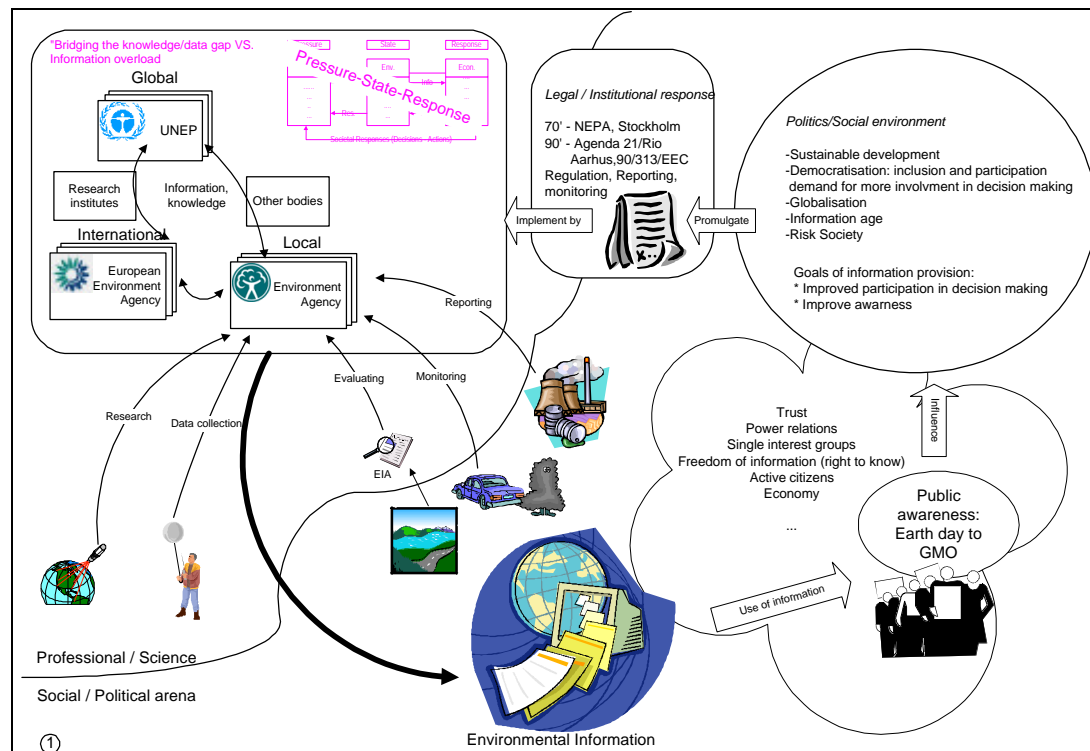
*Bridging the knowledge/data gap VS. Information overload

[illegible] State Response
Env. Econ.
Info
Res
Pressure-State-Response
Societal Responses (Decisions - Actions)

Global
UNEP
Research institutes
Information, knowledge
Other bodies
International
European Environment Agency
Local
Environment Agency

Legal / Institutional response
70' - NEPA, Stockholm
90' - Agenda 21/Rio Aarhus,90/313/EEC
Regulation, Reporting, monitoring

Implement by
Promulgate

Politics/Social environment
-Sustainable development
-Democratisation: inclusion and participation demand for more involvment in decision making
-Globalisation
-Information age
-Risk Society

Goals of information provision:
* Improved participation in decision making
* Improve awarness

Reporting
Evaluating
Monitoring
Research
Data collection
EIA

Influence

Trust
Power relations
Single interest groups
Freedom of information (right to know)
Active citizens
Economy
...

Public awareness: Earth day to GMO

Use of information

Professional / Science
Social / Political arena

①
Environmental Information